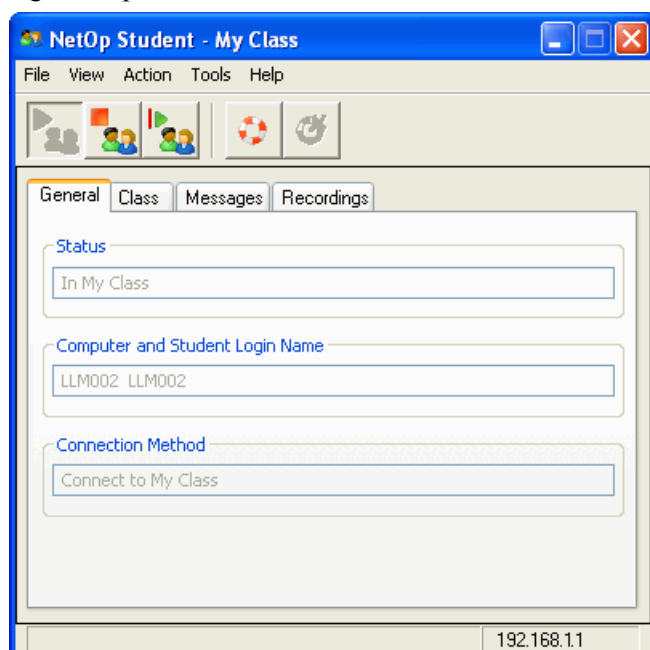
NetOp Student - My Class

File View Action Tools Help

General Class Messages Recordings

Status

In My Class

Computer and Student Login Name

LLM002 LLM002

Connection Method

Connect to My Class

192.168.1.1